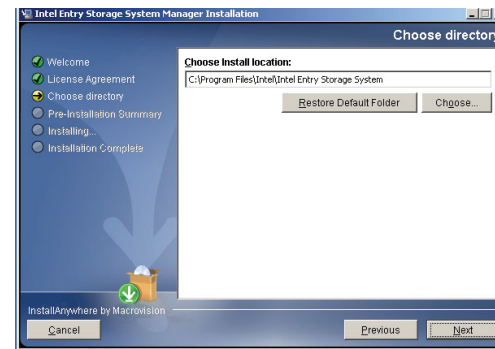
Intel Entry Storage System Manager Installation

Choose directory

Welcome
License Agreement
Choose directory
Pre-Installation Summary
Installing...
Installation Complete

Choose Install location:

C:\Program Files\Intel\Intel Entry Storage System

Restore Default Folder

Choose...

InstallAnywhere by Macrovision

Cancel

Previous

Next